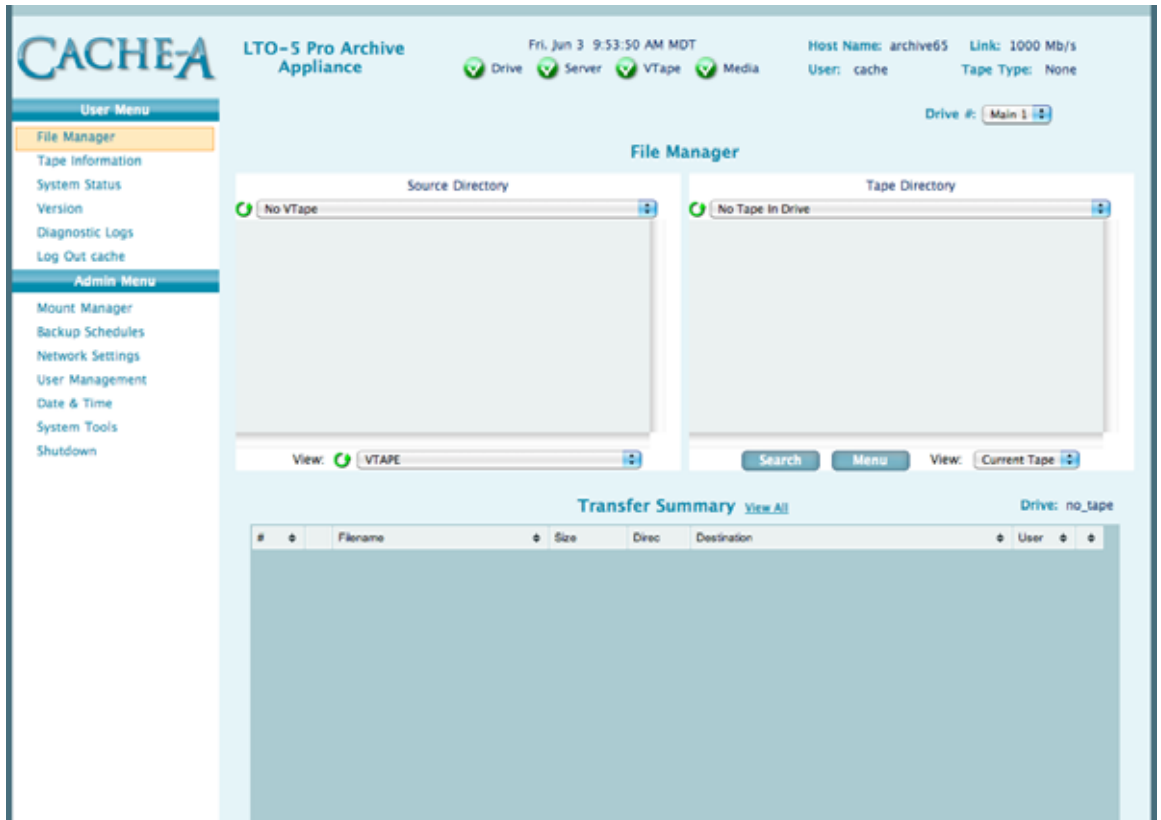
CACHE-A

LTO-5 Pro Archive Appliance

Fri. Jun 3 9:53:50 AM MDT

Drive Server VTape Media

Host Name: archive65 Link: 1000 Mb/s
User: cache Tape Type: None

User Menu
File Manager
Tape Information
System Status
Version
Diagnostic Logs
Log Out cache

Admin Menu
Mount Manager
Backup Schedules
Network Settings
User Management
Date & Time
System Tools
Shutdown

Drive #: Main 1

File Manager

Source Directory
No VTape
View: VTAPE

Tape Directory
No Tape In Drive
Search Menu View: Current Tape

Transfer Summary View All Drive: no_tape

| # | | Filename | Size | Direc | Destination | User | |
|---|---|---|---|---|---|---|---|